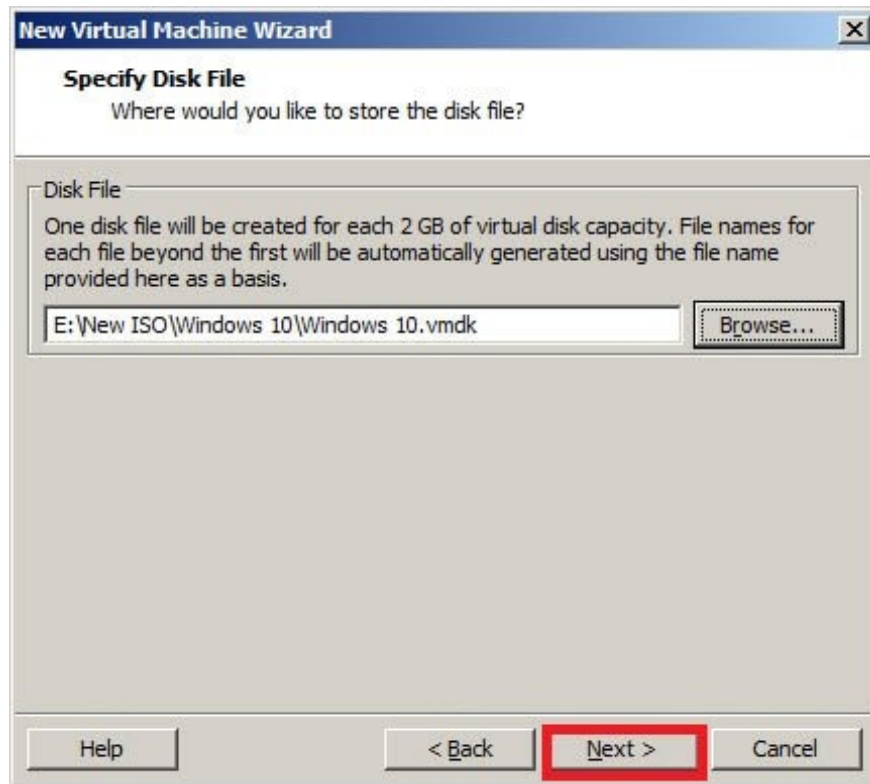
New Virtual Machine Wizard

Specify Disk File
Where would you like to store the disk file?

Disk File
One disk file will be created for each 2 GB of virtual disk capacity. File names for each file beyond the first will be automatically generated using the file name provided here as a basis.

E:\New ISO\Windows 10\Windows 10.vmdk

Browse...

Help

< Back

Next >

Cancel